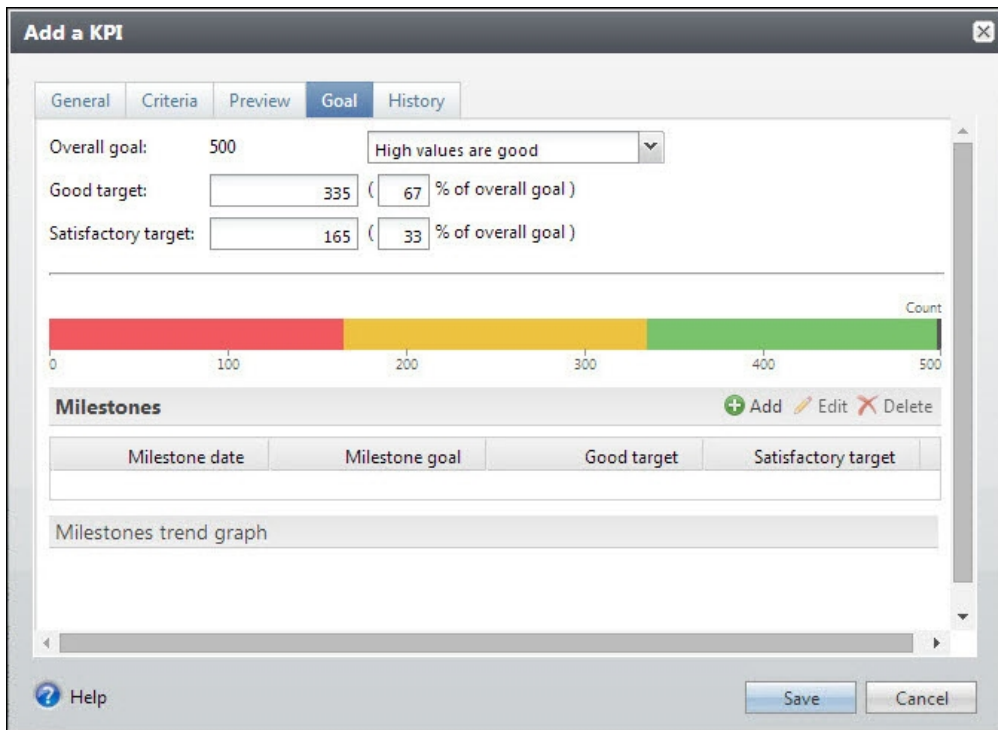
Add a KPI

General Criteria Preview Goal History

Overall goal: 500 High values are good

Good target: 335 ( 67 % of overall goal )

Satisfactory target: 165 ( 33 % of overall goal )

Count

0 100 200 300 400 500

Milestones

Add Edit Delete

| Milestone date | Milestone goal | Good target | Satisfactory target |
|---|---|---|---|
| | | | |

Milestones trend graph

Help

Save Cancel